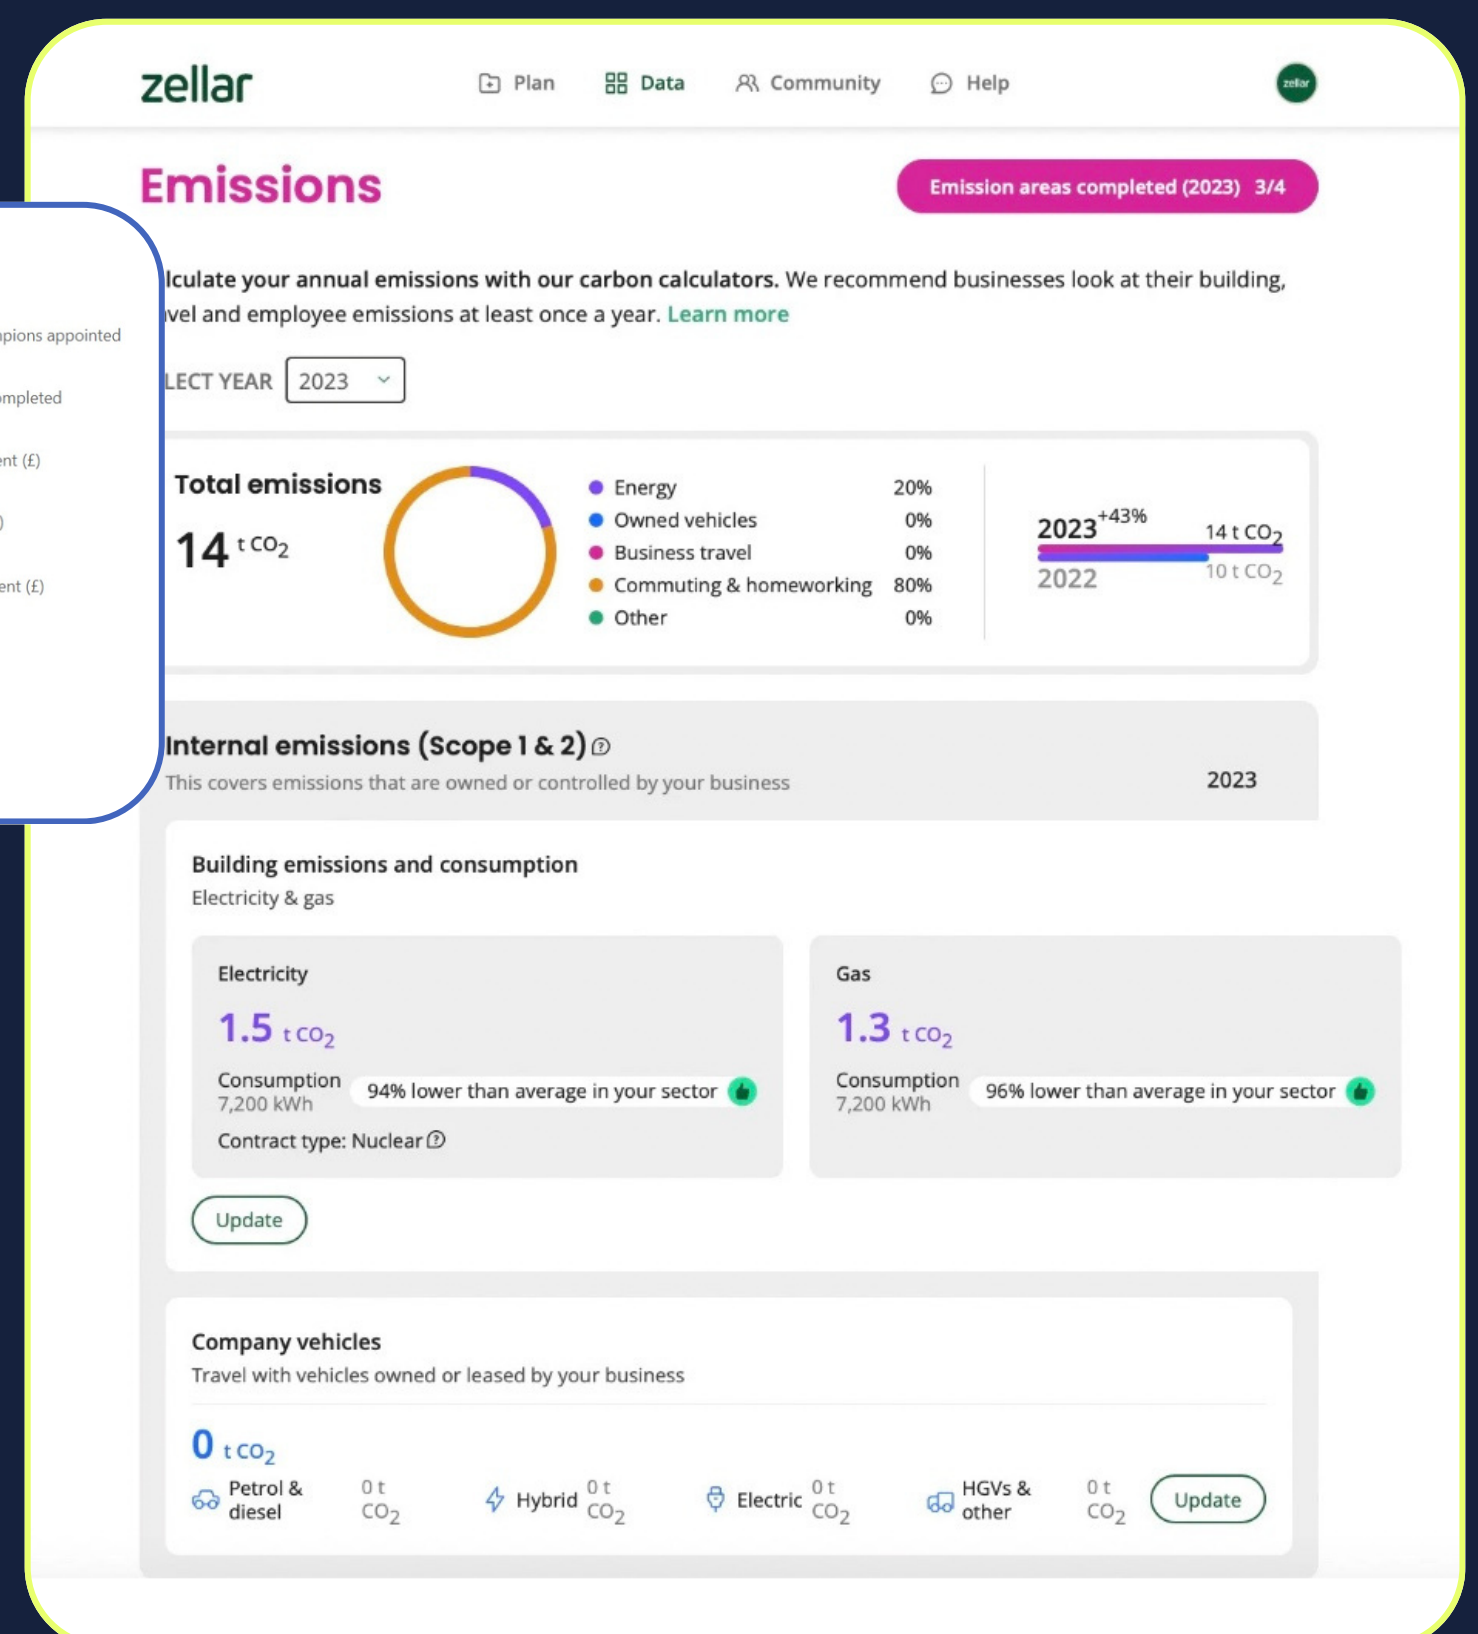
zellar

Plan Data Community Help

zellar

Emissions

Emission areas completed (2023) 3/4

pions appointed

ompleted

ent (£)

)

ent (£)

lculate your annual emissions with our carbon calculators. We recommend businesses look at their building, vel and employee emissions at least once a year. Learn more

LECT YEAR 2023

Total emissions

14 t $CO_2$

| | |
|---|---|
| Energy | 20% |
| Owned vehicles | 0% |
| Business travel | 0% |
| Commuting & homeworking | 80% |
| Other | 0% |

2023 +43% 14 t $CO_2$

2022 10 t $CO_2$

Internal emissions (Scope 1 & 2)

This covers emissions that are owned or controlled by your business

2023

Building emissions and consumption

Electricity & gas

Electricity

1.5 t $CO_2$

Consumption 7,200 kWh

94% lower than average in your sector

Contract type: Nuclear

Gas

1.3 t $CO_2$

Consumption 7,200 kWh

96% lower than average in your sector

Update

Company vehicles

Travel with vehicles owned or leased by your business

0 t $CO_2$

Petrol & diesel 0 t $CO_2$

Hybrid 0 t $CO_2$

Electric 0 t $CO_2$

HGVs & other 0 t $CO_2$

Update